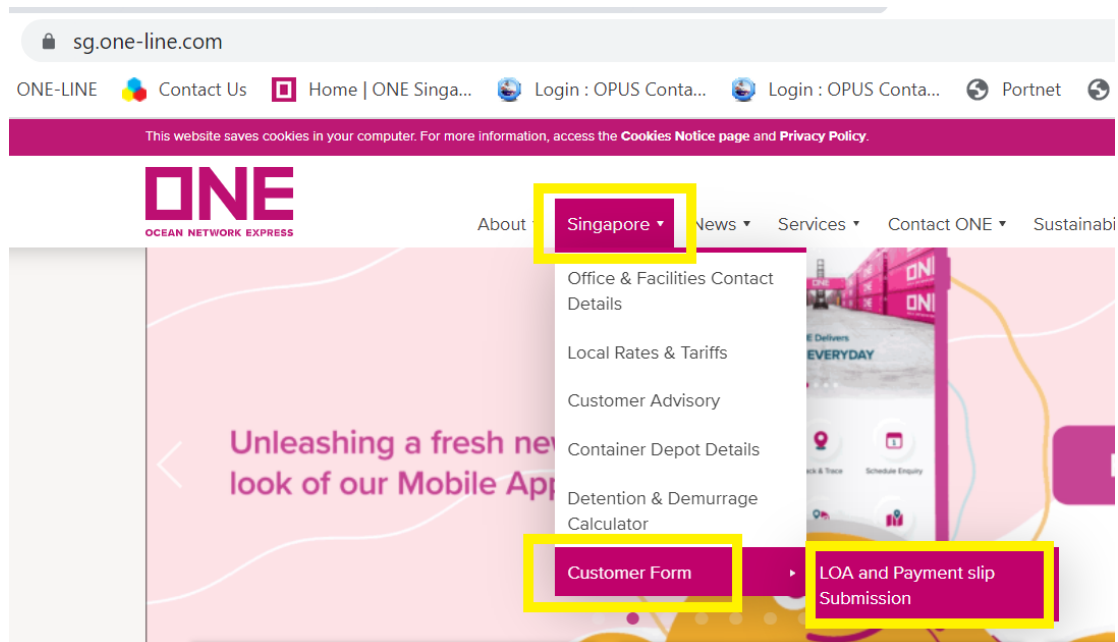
sg.one-line.com

ONE-LINE  Contact Us  Home | ONE Singa...  Login : OPUS Conta...  Login : OPUS Conta...  Portnet

This website saves cookies in your computer. For more information, access the **Cookies Notice page** and **Privacy Policy**.

ONE
OCEAN NETWORK EXPRESS

About ▾  Singapore ▾  News ▾  Services ▾  Contact ONE ▾  Sustainabi

Office & Facilities Contact Details
Local Rates & Tariffs
Customer Advisory
Container Depot Details
Detention & Demurrage Calculator
Customer Form ▸
LOA and Payment slip Submission

Unleashing a fresh new look of our Mobile App

ONE Delivers EVERYDAY

Track & Trace  Schedule Enquiry